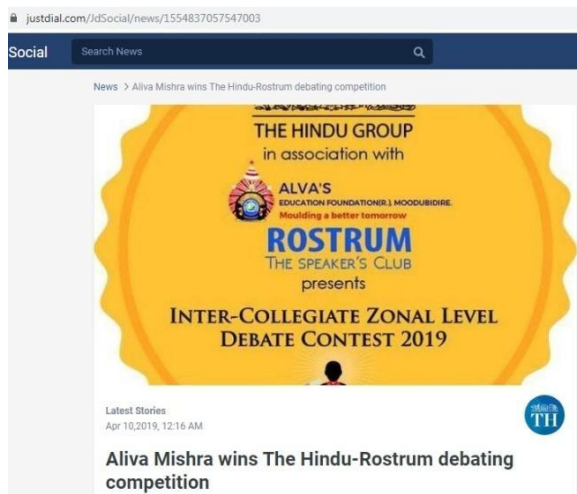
justdial.com/JdSocial/news/1554837057547003

Social

Search News

News > Aliva Mishra wins The Hindu-Rostrum debating competition

THE HINDU GROUP

in association with

ALVA'S

EDUCATION FOUNDATION(R.) MOODUBIDIRE.

Moulding a better tomorrow

ROSTRUM

THE SPEAKER'S CLUB

presents

INTER-COLLEGIATE ZONAL LEVEL DEBATE CONTEST 2019

Latest Stories

Apr 10,2019, 12:16 AM

TH

Aliva Mishra wins The Hindu-Rostrum debating competition